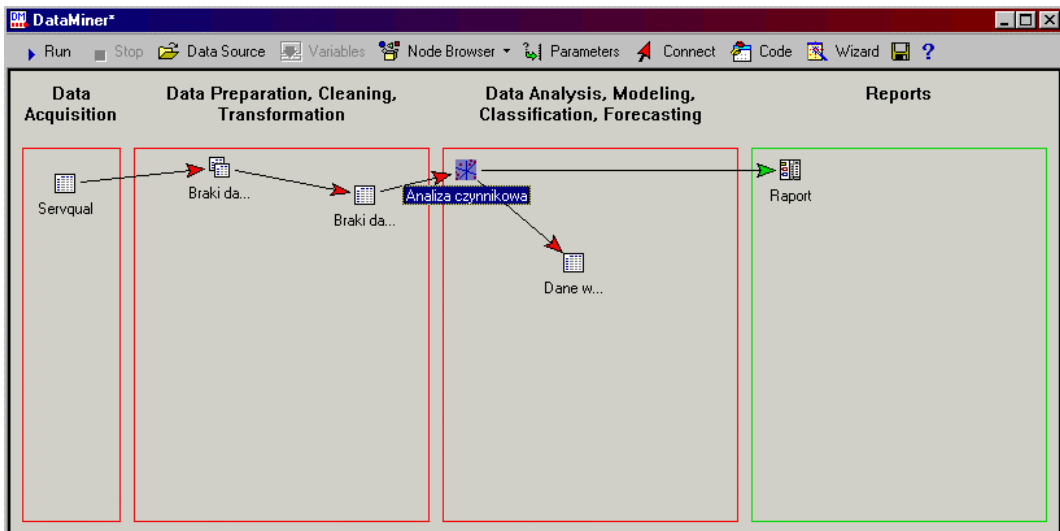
DM DataMiner*

Run Stop Data Source Variables Node Browser Parameters Connect Code Wizard ?

Data Acquisition

Data Preparation, Cleaning, Transformation

Data Analysis, Modeling, Classification, Forecasting

Reports

Servqual

Braki da...

Braki da...

Analiza czynnikowa

Dane w...

Raport